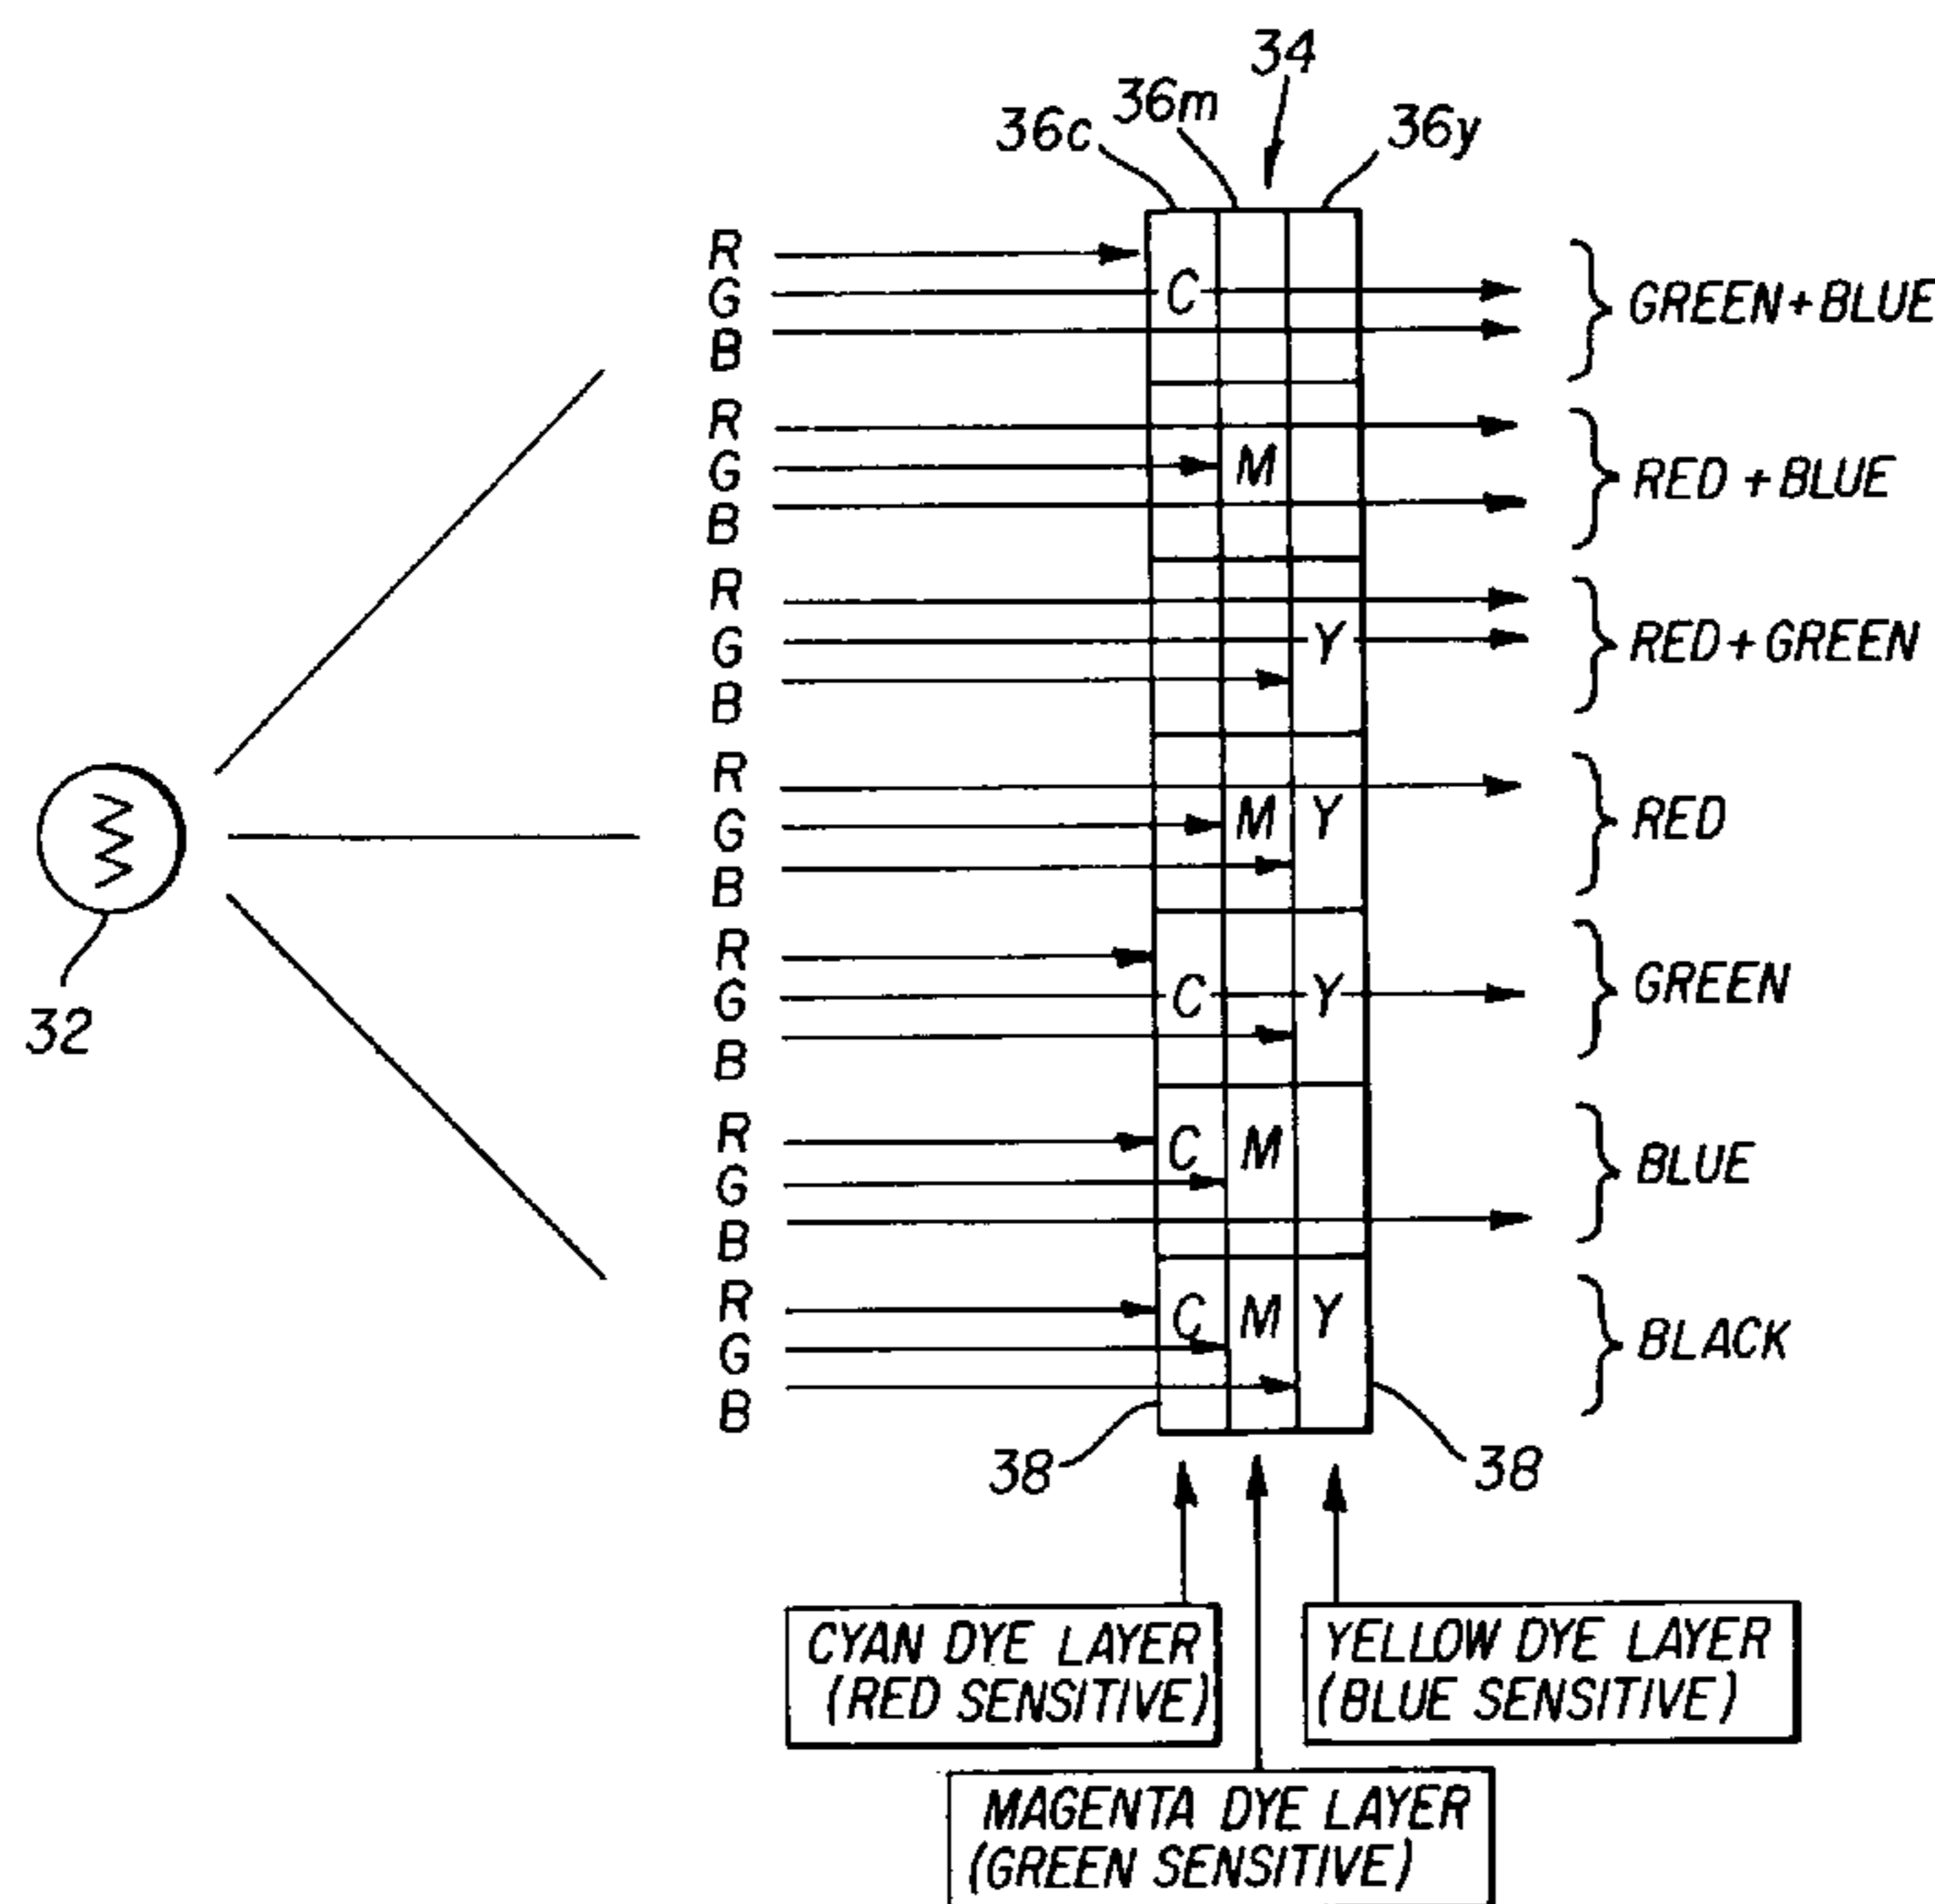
34
36c
36m
36y

R
G
B
C
GREEN+BLUE

R
G
B
M
RED + BLUE

R
G
B
Y
RED+GREEN

R
G
B
M
Y
RED

32

R
G
B
C
Y
GREEN

R
G
B
C
M
BLUE

R
G
B
C
M
Y
BLACK

38
38

CYAN DYE LAYER (RED SENSITIVE)

YELLOW DYE LAYER (BLUE SENSITIVE)

MAGENTA DYE LAYER (GREEN SENSITIVE)